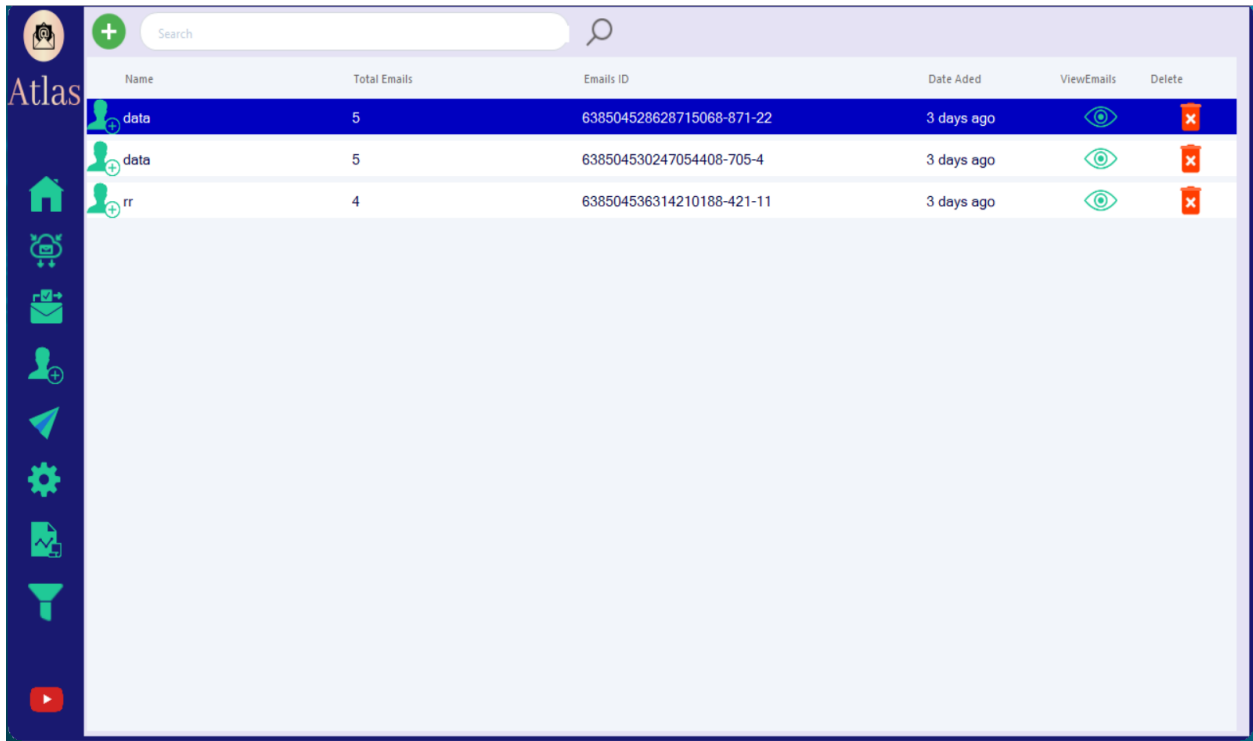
Atlas

Search

| Name | Total Emails | Emails ID | Date Aded | ViewEmails | Delete |
|---|---|---|---|---|---|
| data | 5 | 638504528628715068-871-22 | 3 days ago | | |
| data | 5 | 638504530247054408-705-4 | 3 days ago | | |
| rr | 4 | 638504536314210188-421-11 | 3 days ago | | |